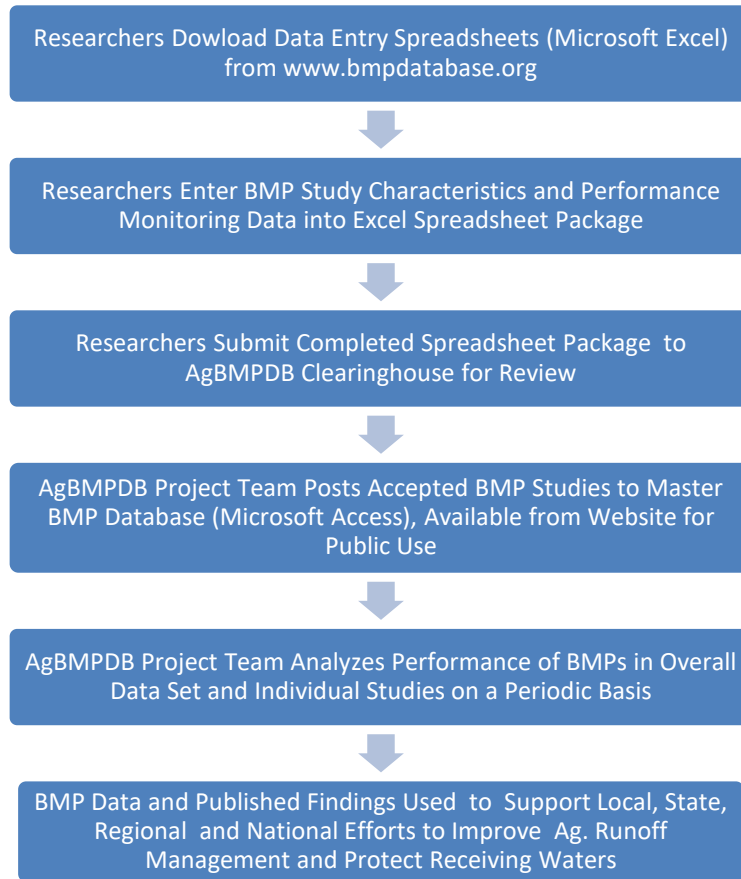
Researchers Dowload Data Entry Spreadsheets (Microsoft Excel) from www.bmpdatabase.org

Researchers Enter BMP Study Characteristics and Performance Monitoring Data into Excel Spreadsheet Package

Researchers Submit Completed Spreadsheet Package to AgBMPDB Clearinghouse for Review

AgBMPDB Project Team Posts Accepted BMP Studies to Master BMP Database (Microsoft Access), Available from Website for Public Use

AgBMPDB Project Team Analyzes Performance of BMPs in Overall Data Set and Individual Studies on a Periodic Basis

BMP Data and Published Findings Used to Support Local, State, Regional and National Efforts to Improve Ag. Runoff Management and Protect Receiving Waters